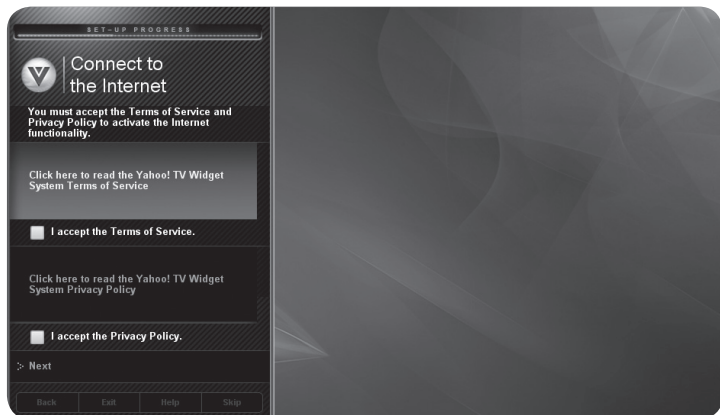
SET-UP PROGRESS

Connect to the Internet

You must accept the Terms of Service and Privacy Policy to activate the Internet functionality.

Click here to read the Yahoo! TV Widget System Terms of Service

I accept the Terms of Service.

Click here to read the Yahoo! TV Widget System Privacy Policy

I accept the Privacy Policy.

Next

Back Exit Help Skip